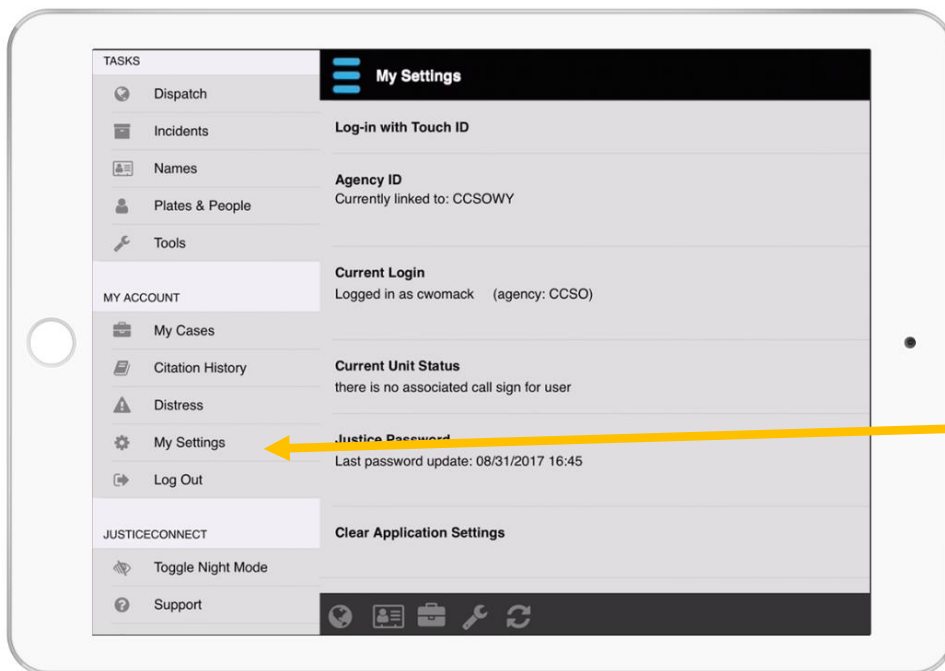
TASKS

Dispatch

Incidents

Names

Plates & People

Tools

MY ACCOUNT

My Cases

Citation History

Distress

My Settings

Log Out

JUSTICECONNECT

Toggle Night Mode

Support

My Settings

Log-in with Touch ID

Agency ID
Currently linked to: CCSOWY

Current Login
Logged in as cwomack (agency: CCSO)

Current Unit Status
there is no associated call sign for user

Justice Password
Last password update: 08/31/2017 16:45

Clear Application Settings